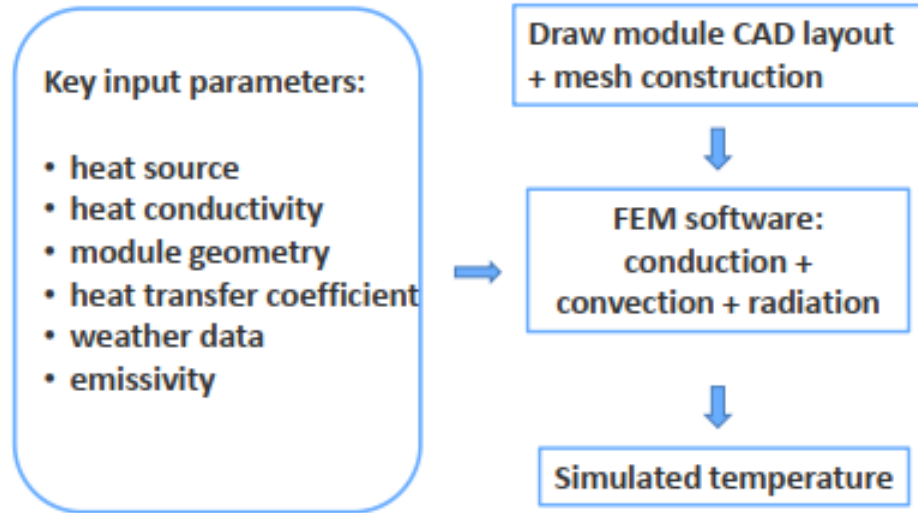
Key input parameters:

• heat source
• heat conductivity
• module geometry
• heat transfer coefficient
• weather data
• emissivity

Draw module CAD layout + mesh construction

FEM software: conduction + convection + radiation

Simulated temperature